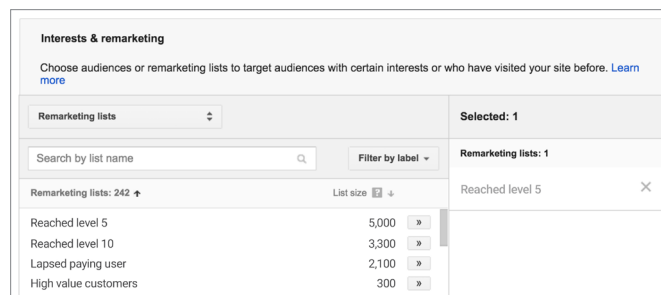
Interests & remarketing

Choose audiences or remarketing lists to target audiences with certain interests or who have visited your site before. Learn more

Remarketing lists

Search by list name

Filter by label

Remarketing lists: 242 ↑

List size ? ↓

| | | |
|---|---|---|
| Reached level 5 | 5,000 | » |
| Reached level 10 | 3,300 | » |
| Lapsed paying user | 2,100 | » |
| High value customers | 300 | » |

Selected: 1

Remarketing lists: 1

Reached level 5 ×